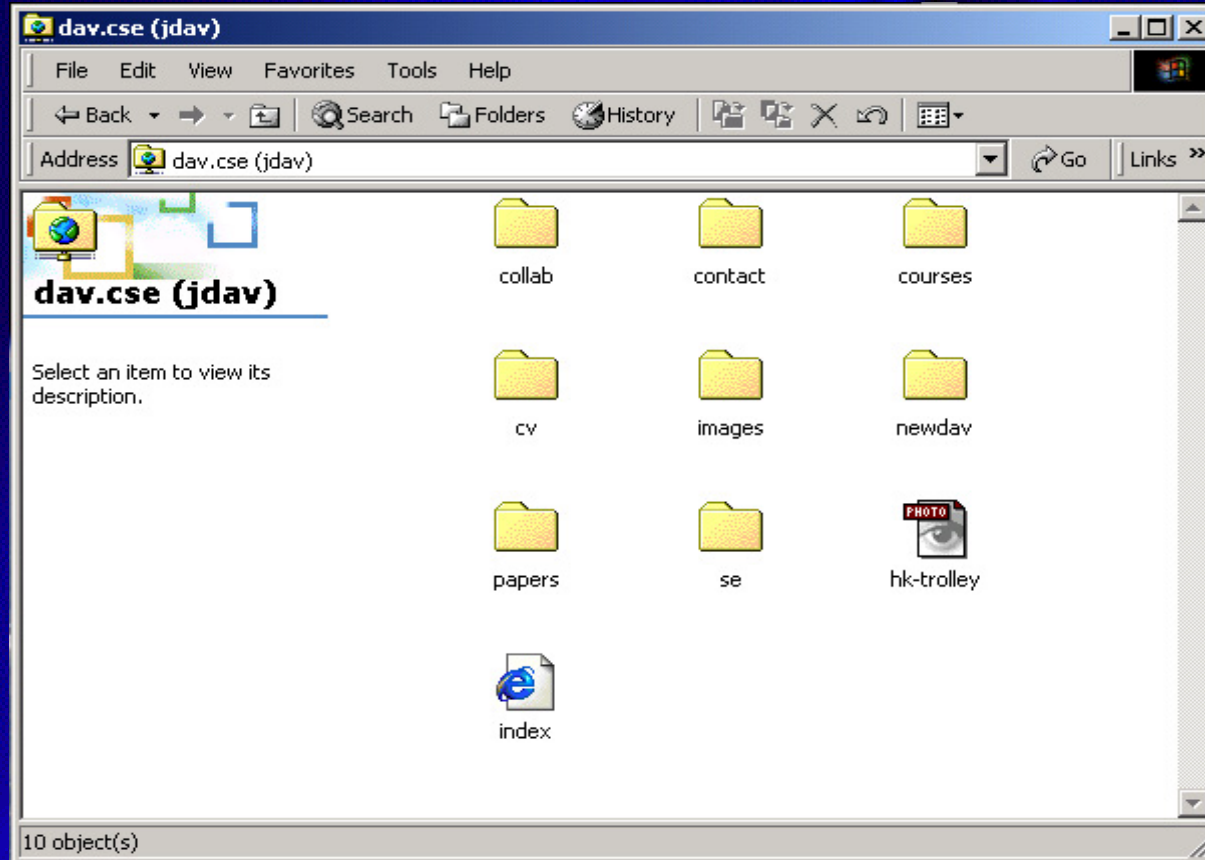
dav.cse (jdav)

File Edit View Favorites Tools Help

Back Search Folders History

Address dav.cse (jdav) Go Links »

dav.cse (jdav)

Select an item to view its description.

collab contact courses

cv images newdav

papers se PHOTO hk-trolley

index

10 object(s)